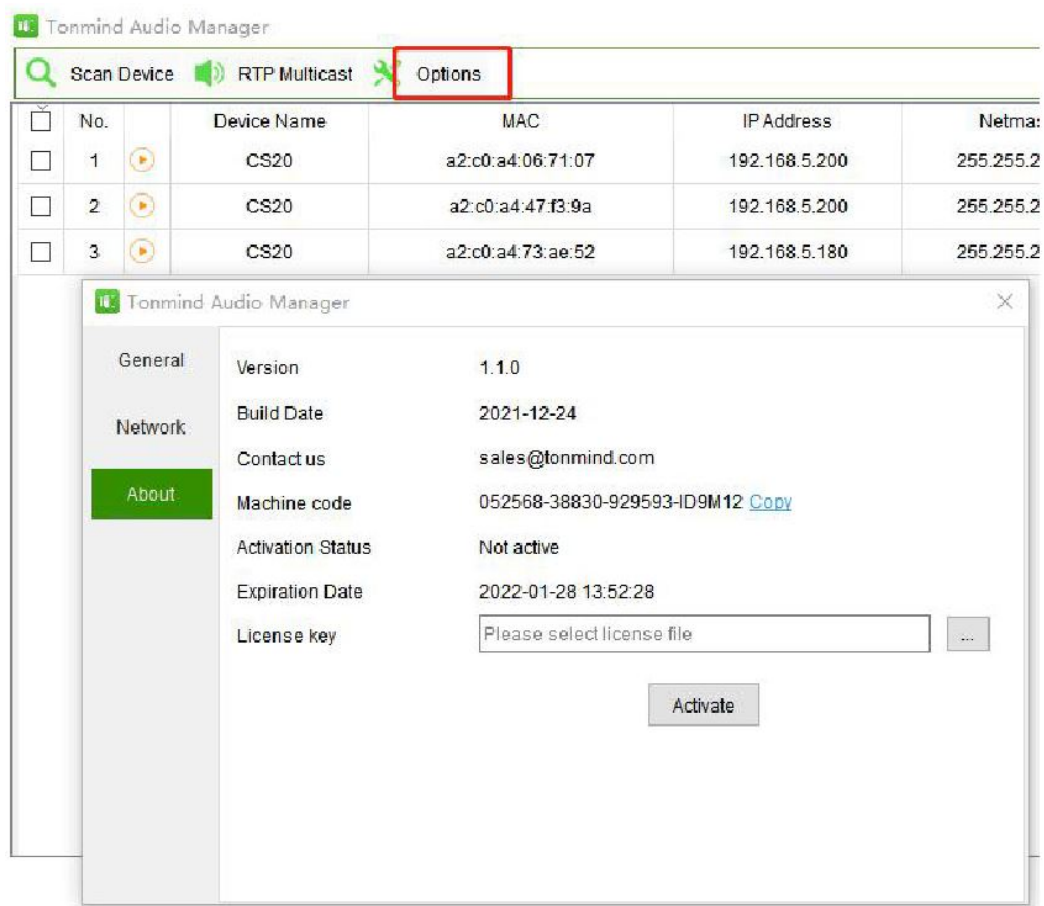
Tonmind Audio Manager

Scan Device RTP Multicast Options

| No. | | Device Name | MAC | IP Address | Netma: |
|---|---|---|---|---|---|
| 1 | | CS20 | a2:c0:a4:06:71:07 | 192.168.5.200 | 255.255.2 |
| 2 | | CS20 | a2:c0:a4:47:f3:9a | 192.168.5.200 | 255.255.2 |
| 3 | | CS20 | a2:c0:a4:73:ae:52 | 192.168.5.180 | 255.255.2 |

Tonmind Audio Manager

General

Network

About

Version 1.1.0

Build Date 2021-12-24

Contact us sales@tonmind.com

Machine code 052568-38830-929593-ID9M12 Copy

Activation Status Not active

Expiration Date 2022-01-28 13:52:28

License key Please select license file ...

Activate